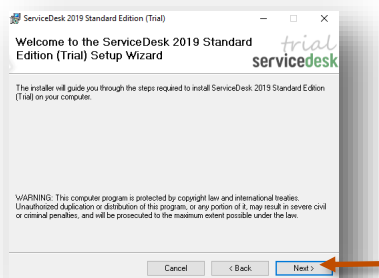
ServiceDesk 2019 Standard Edition (Trial)

Welcome to the ServiceDesk 2019 Standard Edition (Trial) Setup Wizard

trial
servicedesk

The installer will guide you through the steps required to install ServiceDesk 2019 Standard Edition (Trial) on your computer.

WARNING: This computer program is protected by copyright law and international treaties. Unauthorized duplication or distribution of this program, or any portion of it, may result in severe civil or criminal penalties, and will be prosecuted to the maximum extent possible under the law.

Cancel < Back Next >